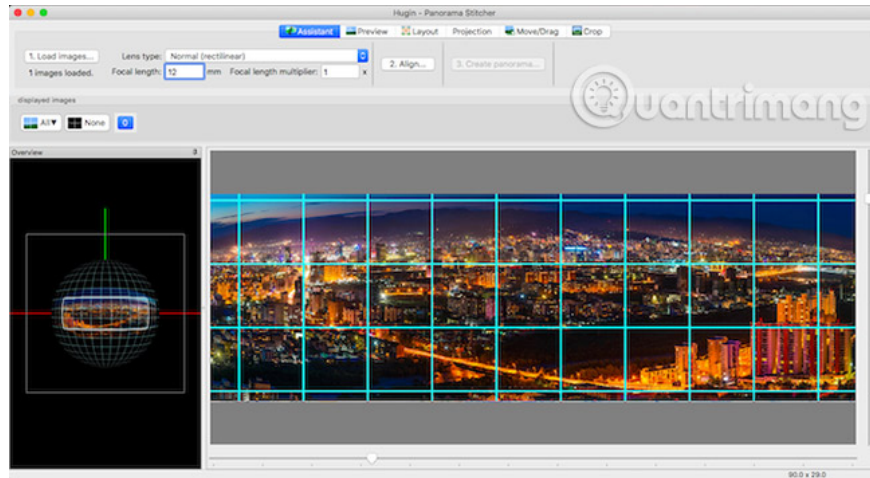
Hugin - Panorama Stitcher

Assistant Preview Layout Projection Move/Drag Crop

1. Load images...
1 images loaded.
Lens type: Normal (rectilinear)
Focal length: 12 mm Focal length multiplier: 1 x
2. Align...
3. Create panorama...

Quantrimang

displayed images
All None 0

Overview

90.0 x 29.0